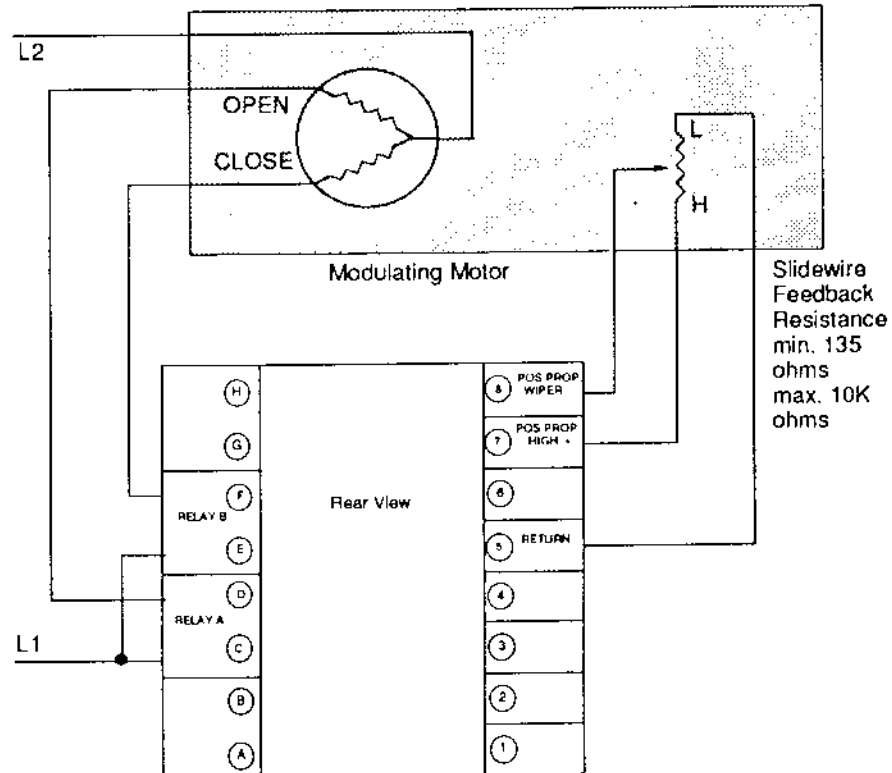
L2

OPEN

CLOSE

L

H

Modulating Motor

Slidewire Feedback Resistance min. 135 ohms max. 10K ohms

H

G

F

RELAY B

E

D

RELAY A

C

B

A

L1

Rear View

8 POS PROP WIPER

7 POS PROP HIGH +

6

5 RETURN

4

3

2

1